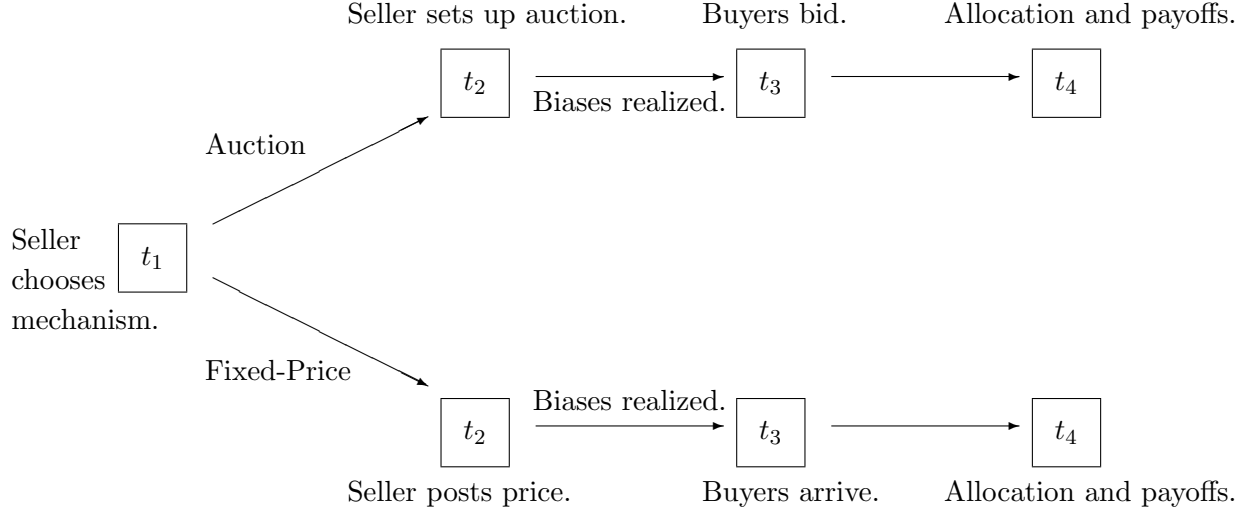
Seller sets up auction.    Buyers bid.    Allocation and payoffs.

$t_2$    $t_3$    $t_4$

Biases realized.

Auction

Seller chooses mechanism.    $t_1$

Fixed-Price

Biases realized.

$t_2$    $t_3$    $t_4$

Seller posts price.    Buyers arrive.    Allocation and payoffs.